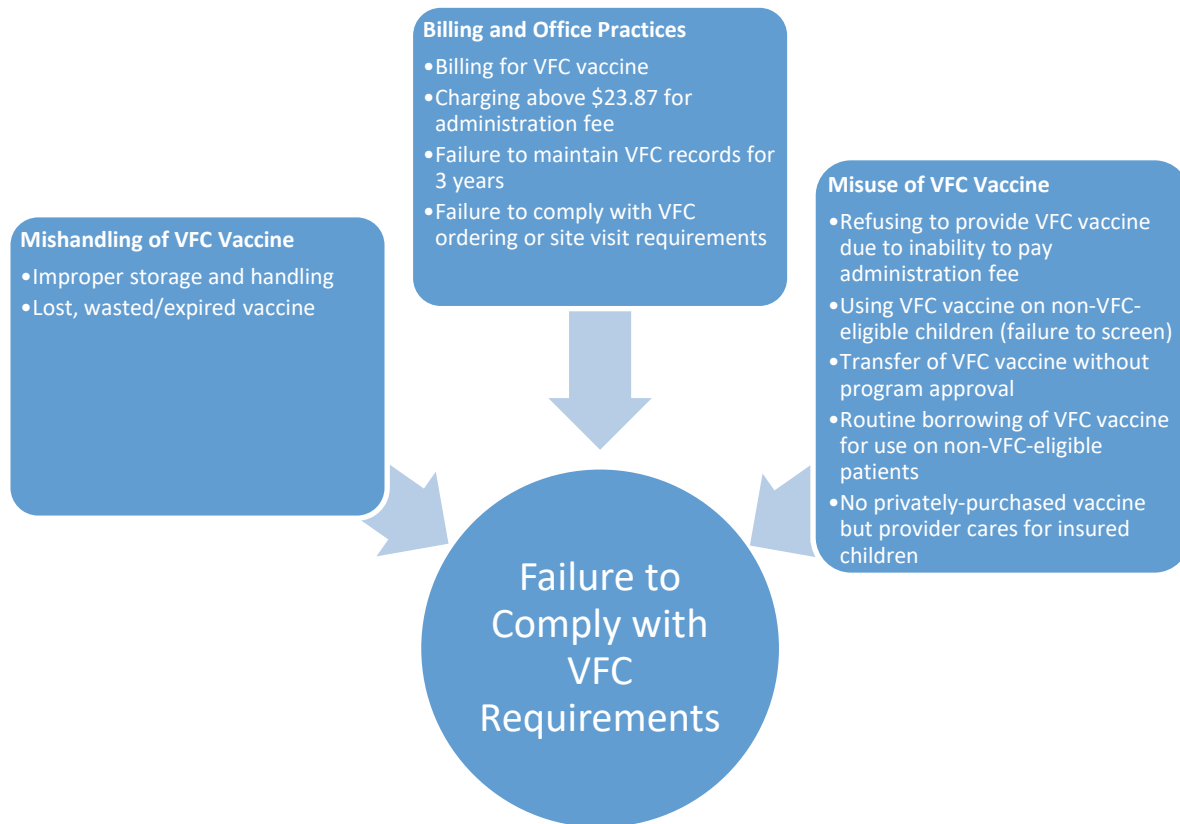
Billing and Office Practices

•Billing for VFC vaccine
•Charging above \$23.87 for administration fee
•Failure to maintain VFC records for 3 years
•Failure to comply with VFC ordering or site visit requirements

Mishandling of VFC Vaccine

•Improper storage and handling
•Lost, wasted/expired vaccine

Misuse of VFC Vaccine

•Refusing to provide VFC vaccine due to inability to pay administration fee
•Using VFC vaccine on non-VFC-eligible children (failure to screen)
•Transfer of VFC vaccine without program approval
•Routine borrowing of VFC vaccine for use on non-VFC-eligible patients
•No privately-purchased vaccine but provider cares for insured children

Failure to Comply with VFC Requirements